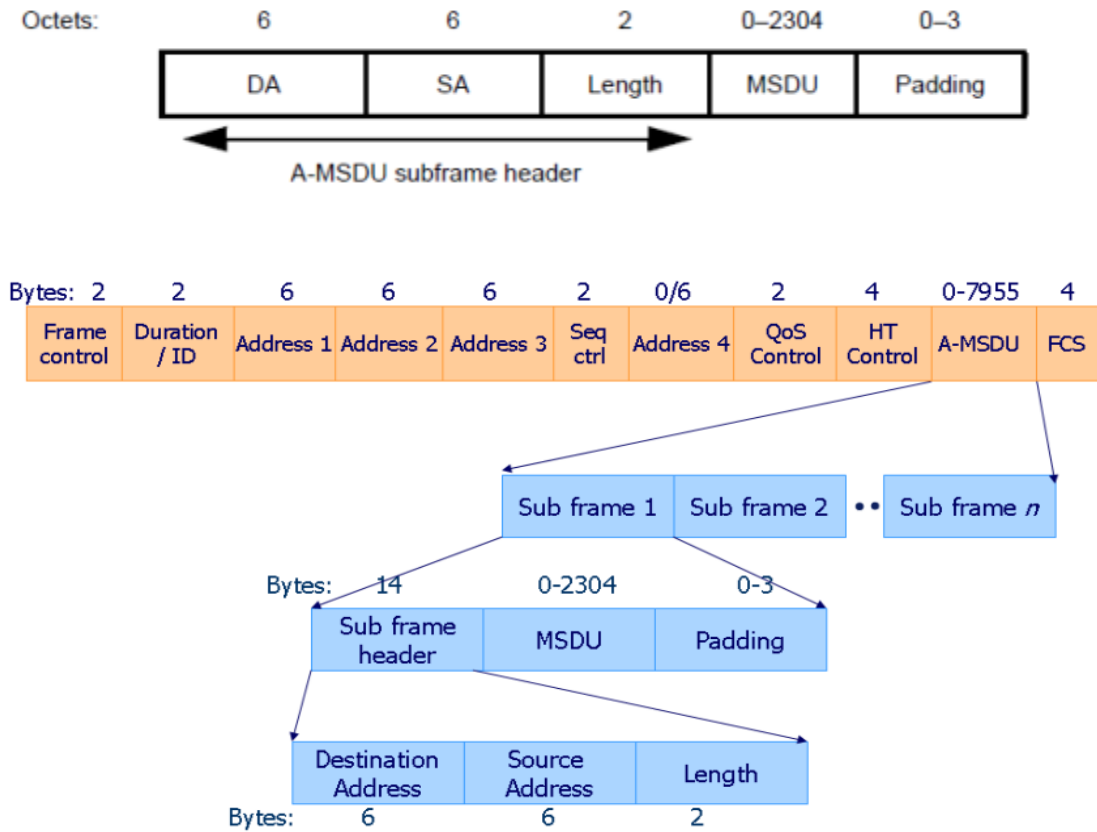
| Octets: | 6 | 6 | 2 | 0–2304 | 0–3 |
|---|---|---|---|---|---|
| | DA | SA | Length | MSDU | Padding |

A-MSDU subframe header

| Bytes: | 2 | 2 | 6 | 6 | 6 | 2 | 0/6 | 2 | 4 | 0-7955 | 4 |
|---|---|---|---|---|---|---|---|---|---|---|---|
| | Frame control | Duration / ID | Address 1 | Address 2 | Address 3 | Seq ctrl | Address 4 | QoS Control | HT Control | A-MSDU | FCS |

Sub frame 1 | Sub frame 2 | •• | Sub frame $n$

| Bytes: | 14 | 0-2304 | 0-3 |
|---|---|---|---|
| | Sub frame header | MSDU | Padding |

| | Destination Address | Source Address | Length |
|---|---|---|---|
| Bytes: | 6 | 6 | 2 |